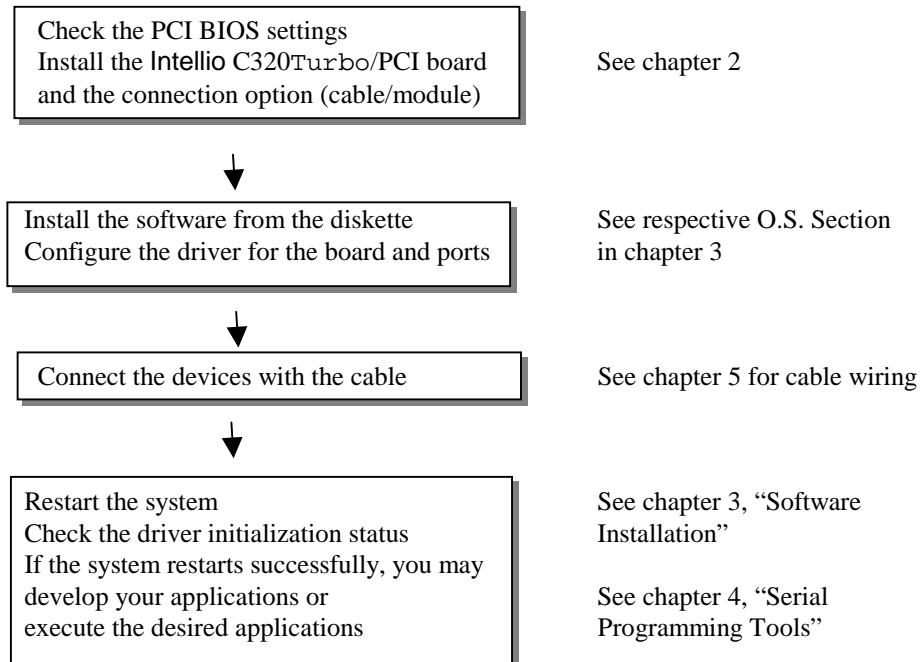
Check the PCI BIOS settings
Install the Intellio C320Turbo/PCI board and the connection option (cable/module)

See chapter 2

Install the software from the diskette
Configure the driver for the board and ports

See respective O.S. Section in chapter 3

Connect the devices with the cable

See chapter 5 for cable wiring

Restart the system
Check the driver initialization status
If the system restarts successfully, you may develop your applications or execute the desired applications

See chapter 3, "Software Installation"

See chapter 4, "Serial Programming Tools"